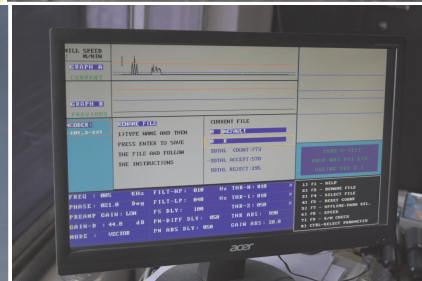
MILL SPEED
M/MIN
GRAPH A
CURRENT
GRAPH B
PREVIOUS

RENAME FILE
1)TYPE NAME AND THEN
PRESS ENTER TO SAVE
THE FILE AND FOLLOW
THE INSTRUCTIONS

CURRENT FILE
TOTAL COUNT:771
TOTAL ACCEPT:578
TOTAL REJECT:195

FREQ : 085 KHz FILT-HP: 010 Hz THR-A: 030
PHASE: 021.0 Deg FILT-LP: 040 Hz THR-1: 030
PREAMP GAIN: LOW FM DLY: 100 THR-2: 030
GAIN-D : 44.0 dB PM-DIFF DLY: 050 THR ABS: 030
GAIN-H : PM ABS DLY: 050 GAIN ABS: 20.0
MODE : VZC

1) F1 - HELP
2) F2 - RENAME FILE
3) F3 - SELECT FILE
4) F4 - RESET COUNT
5) F5 - OFFLINE-PARA SEL.
6) F6 - SPEED
7) F7 - R/W CHECK
8) CTRL+SELECT PARAMETER

acer